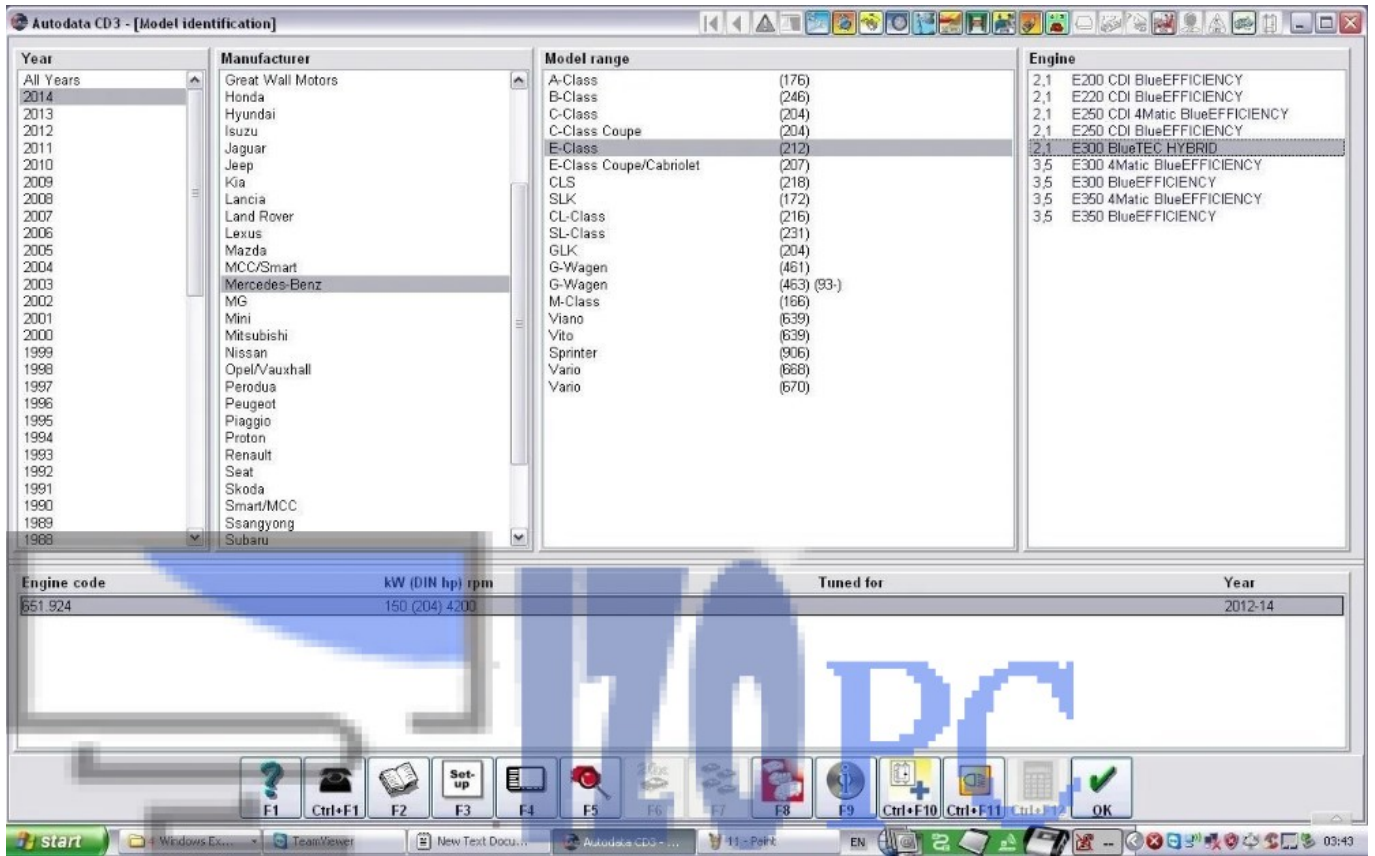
Autodata CD3 - [Model identification]

Year
All Years
2014
2013
2012
2011
2010
2009
2008
2007
2006
2005
2004
2003
2002
2001
2000
1999
1998
1997
1996
1995
1994
1993
1992
1991
1990
1989
1988

Manufacturer
Great Wall Motors
Honda
Hyundai
Isuzu
Jaguar
Jeep
Kia
Lancia
Land Rover
Lexus
Mazda
MCC/Smart
Mercedes-Benz
MG
Mini
Mitsubishi
Nissan
Opel/Vauxhall
Perodua
Peugeot
Piaggio
Proton
Renault
Seat
Skoda
Smart/MCC
Ssangyong
Subaru

Model range
A-Class (176)
B-Class (246)
C-Class (204)
C-Class Coupe (204)
E-Class (212)
E-Class Coupe/Cabriolet (207)
CLS (218)
SLK (172)
CL-Class (216)
SL-Class (231)
GLK (204)
G-Wagen (461)
G-Wagen (463) (93-)
M-Class (166)
Viano (639)
Vito (639)
Sprinter (906)
Vario (668)
Vario (670)

Engine
2,1 E200 CDI BlueEFFICIENCY
2,1 E220 CDI BlueEFFICIENCY
2,1 E250 CDI 4Matic BlueEFFICIENCY
2,1 E250 CDI BlueEFFICIENCY
2,1 E300 BlueTEC HYBRID
3,5 E300 4Matic BlueEFFICIENCY
3,5 E300 BlueEFFICIENCY
3,5 E350 4Matic BlueEFFICIENCY
3,5 E350 BlueEFFICIENCY

| Engine code | kW (DIN hp) rpm | Tuned for | Year |
|---|---|---|---|
| 651.924 | 150 (204) 4200 | | 2012-14 |

F1 Ctrl+F1 F2 Set-up F3 F4 F5 F6 F7 F8 F9 Ctrl+F10 Ctrl+F11 Ctrl+F12 OK

start Windows Ex... TeamViewer New Text Docu... Autodata CD3 - ... 11 - Paint EN 03:43